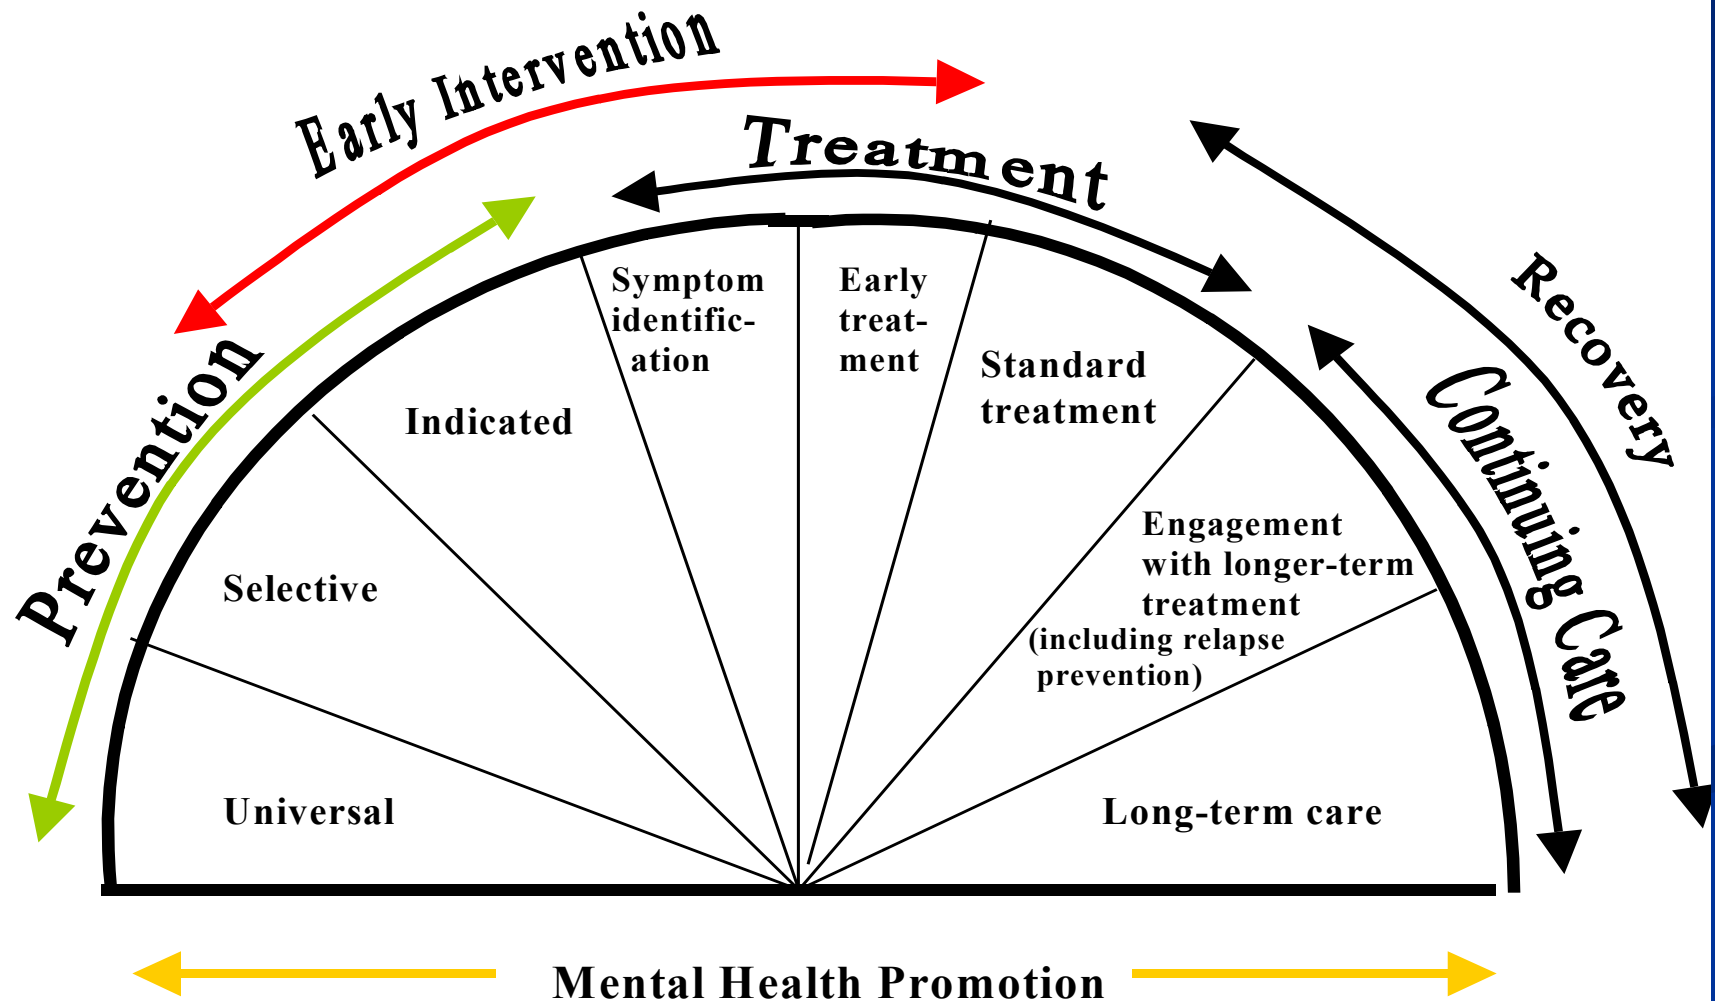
Early Intervention

Treatment

Recovery

Prevention

Continuing Care

Symptom identification

Early treatment

Standard treatment

Indicated

Selective

Engagement with longer-term treatment (including relapse prevention)

Universal

Long-term care

Mental Health Promotion